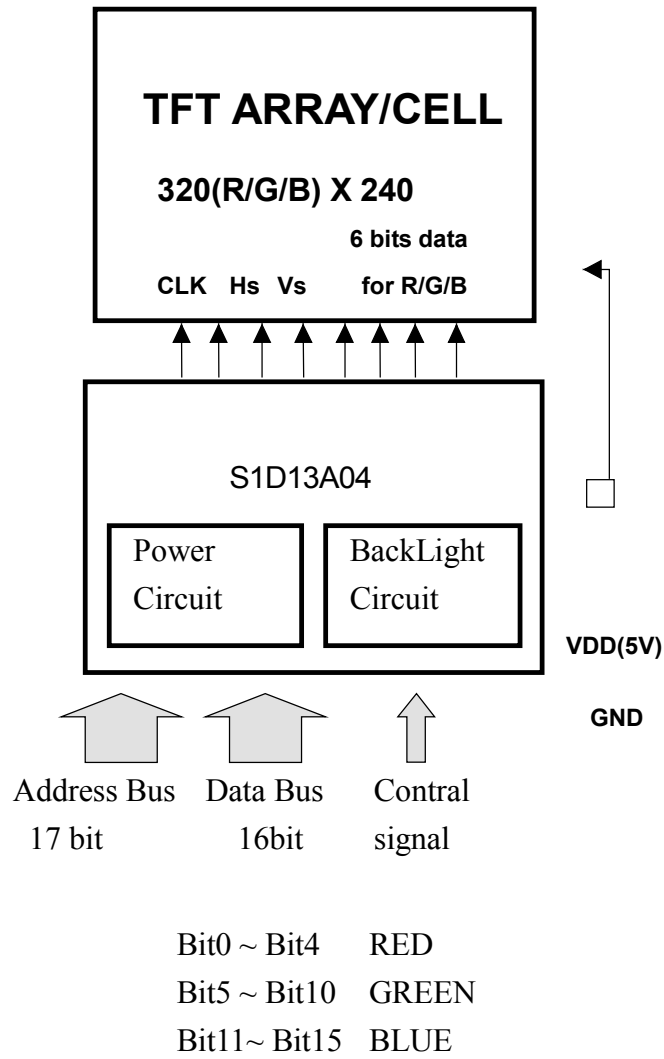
TFT ARRAY/CELL

320(R/G/B) X 240

6 bits data

CLK Hs Vs for R/G/B

S1D13A04

Power Circuit

BackLight Circuit

VDD(5V)

GND

Address Bus 17 bit

Data Bus 16bit

Contral signal

Bit0 ~ Bit4 RED
Bit5 ~ Bit10 GREEN
Bit11~ Bit15 BLUE